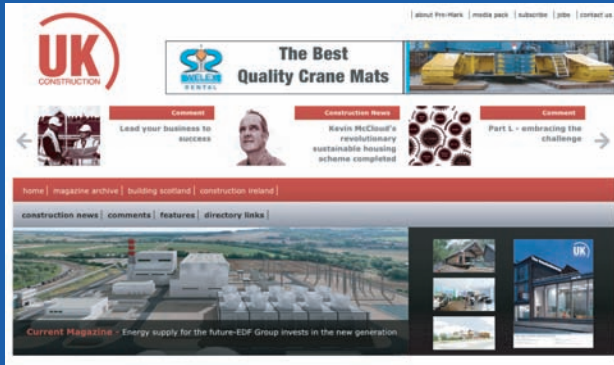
| about Pre-Mark | media pack | subscribe | jobs | contact us

UK CONSTRUCTION

VELEX RENTAL

The Best Quality Crane Mats

Comment
Lead your business to success

Construction News
Kevin McCloud's revolutionary sustainable housing scheme completed

Comment
Part L - embracing the challenge

home | magazine archive | building scotland | construction ireland |

construction news | comments | features | directory links |

Current Magazine - Energy supply for the future-EDF Group invests in the new generation

UK